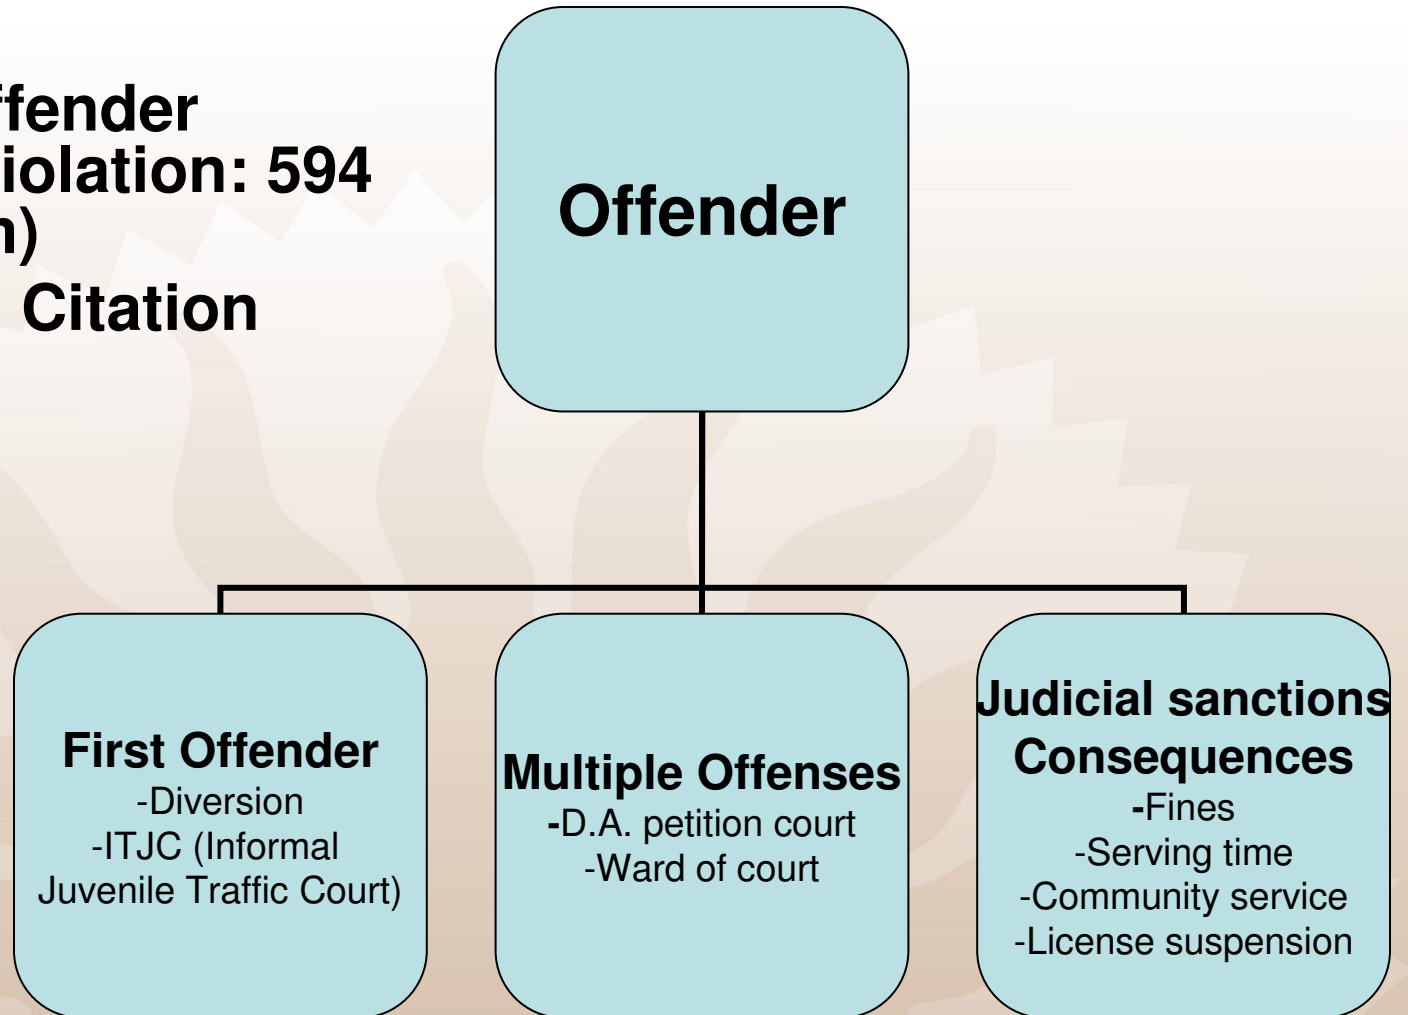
ffender
iolation: 594
n)
Citation

Offender

First Offender
-Diversion
-ITJC (Informal Juvenile Traffic Court)

Multiple Offenses
-D.A. petition court
-Ward of court

Judicial sanctions
Consequences
-Fines
-Serving time
-Community service
-License suspension